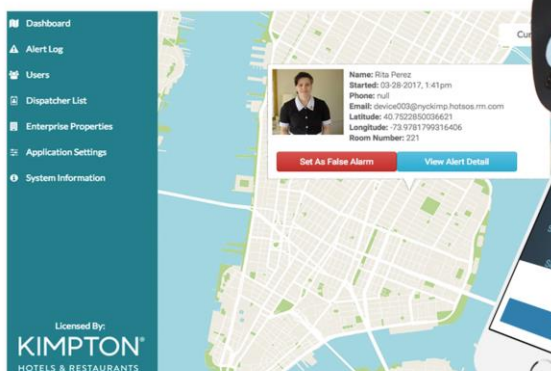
Dashboard
Alert Log
Users
Dispatcher List
Enterprise Properties
Application Settings
System Information

Licensed By:
KIMPTON®
HOTELS & RESTAURANTS

Cu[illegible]

Name: Rita Perez
Started: 03-28-2017, 1:41pm
Phone: null
Email: device003@nyckimp.hotsos.rm.com
Latitude: 40.7522850036621
Longitude: -73.9781799316406
Room Number: 221

Set As False Alarm
View Alert Detail